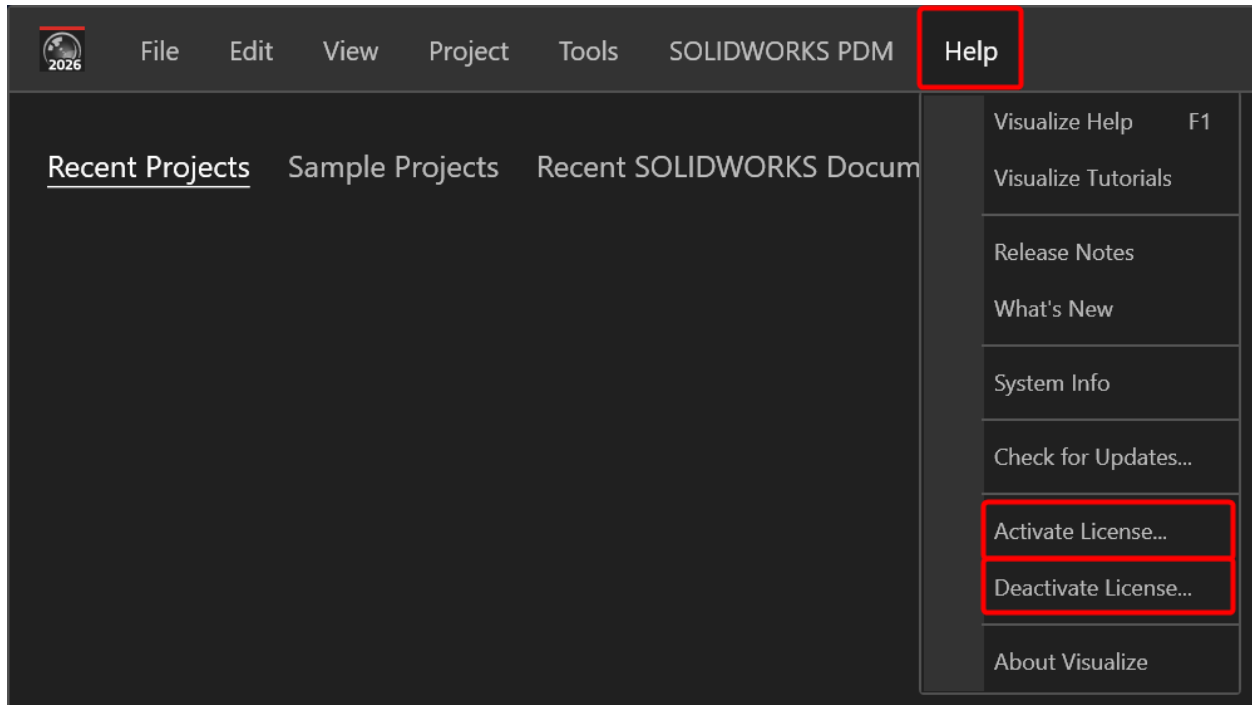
2026 File Edit View Project Tools SOLIDWORKS PDM Help

Recent Projects Sample Projects Recent SOLIDWORKS Docum

Visualize Help F1
Visualize Tutorials

Release Notes
What's New

System Info

Check for Updates...

Activate License...
Deactivate License...

About Visualize